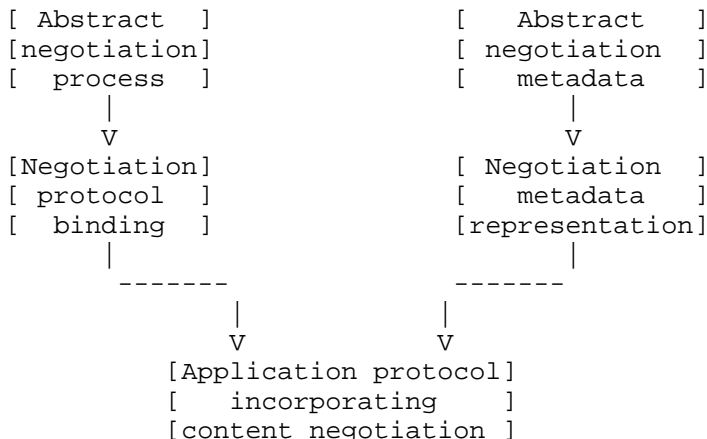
[ Abstract ]
[negotiation]
[ process ]
|
V
[Negotiation]
[ protocol ]
[ binding ]
|
-------
|
V

[ Abstract ]
[ negotiation ]
[ metadata ]
|
V
[ Negotiation ]
[ metadata ]
[representation]
|
-------
|
V

[Application protocol]
[ incorporating ]
[content negotiation ]